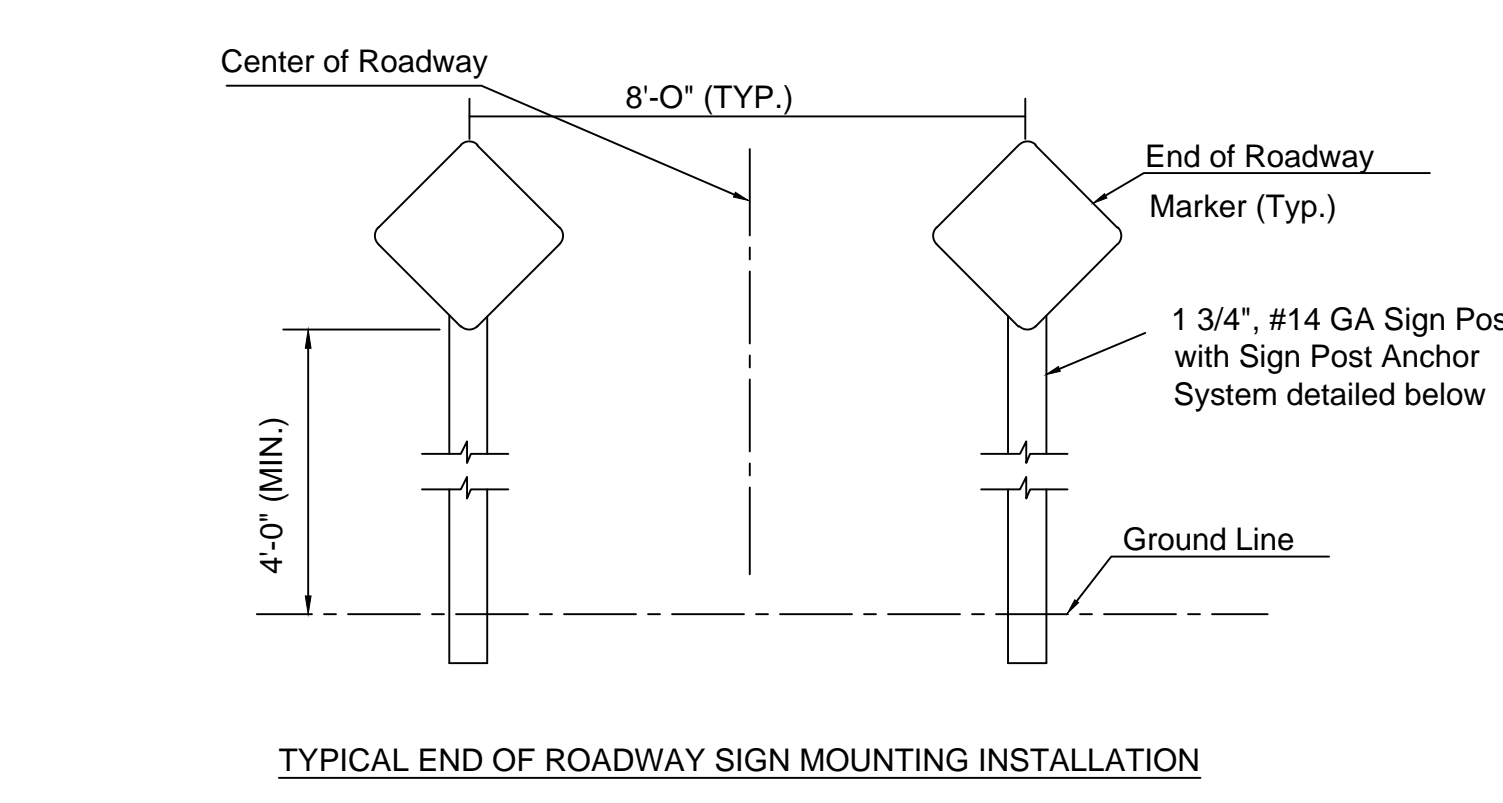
Center of Roadway

8'-O" (TYP.)

End of Roadway
Marker (Typ.)

1 3/4", #14 GA Sign Pos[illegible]
with Sign Post Anchor
System detailed below

4'-0" (MIN.)

Ground Line

TYPICAL END OF ROADWAY SIGN MOUNTING INSTALLATION